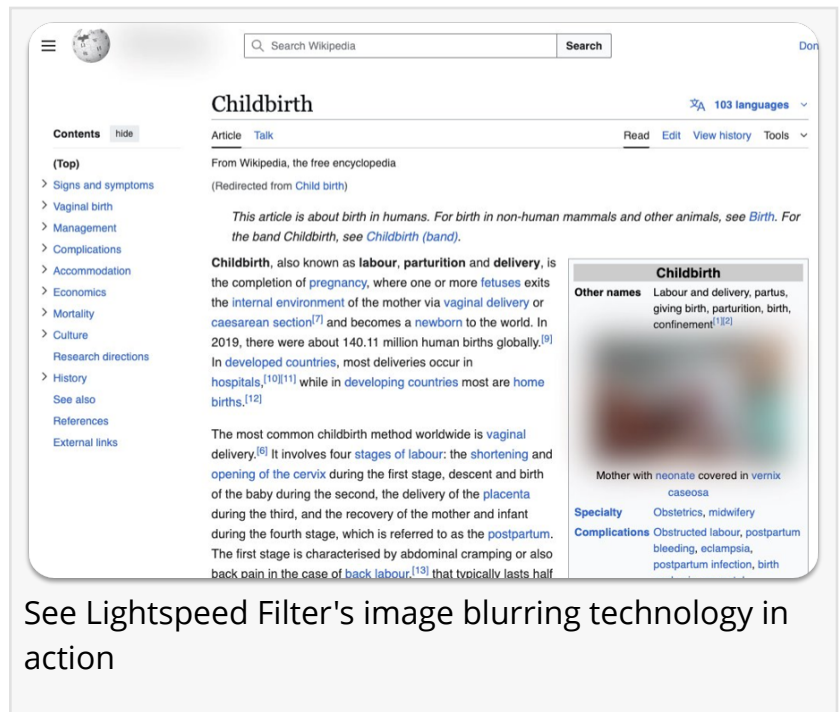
Search Wikipedia
Search
Don

Childbirth
103 languages

Contents hide
(Top)
Signs and symptoms
Vaginal birth
Management
Complications
Accommodation
Economics
Mortality
Culture
Research directions
History
See also
References
External links

Article Talk
Read Edit View history Tools

From Wikipedia, the free encyclopedia
(Redirected from Child birth)

This article is about birth in humans. For birth in non-human mammals and other animals, see Birth. For the band Childbirth, see Childbirth (band).

Childbirth, also known as labour, parturition and delivery, is the completion of pregnancy, where one or more fetuses exits the internal environment of the mother via vaginal delivery or caesarean section[7] and becomes a newborn to the world. In 2019, there were about 140.11 million human births globally.[9] In developed countries, most deliveries occur in hospitals,[10][11] while in developing countries most are home births.[12]

The most common childbirth method worldwide is vaginal delivery.[6] It involves four stages of labour: the shortening and opening of the cervix during the first stage, descent and birth of the baby during the second, the delivery of the placenta during the third, and the recovery of the mother and infant during the fourth stage, which is referred to as the postpartum. The first stage is characterised by abdominal cramping or also back pain in the case of back labour,[13] that typically lasts half

| Childbirth | |
|---|---|
| Other names | Labour and delivery, partus, giving birth, parturition, birth, confinement[1][2] |
| Mother with neonate covered in vernix caseosa | |
| Specialty | Obstetrics, midwifery |
| Complications | Obstructed labour, postpartum bleeding, eclampsia, postpartum infection, birth |

See Lightspeed Filter's image blurring technology in action